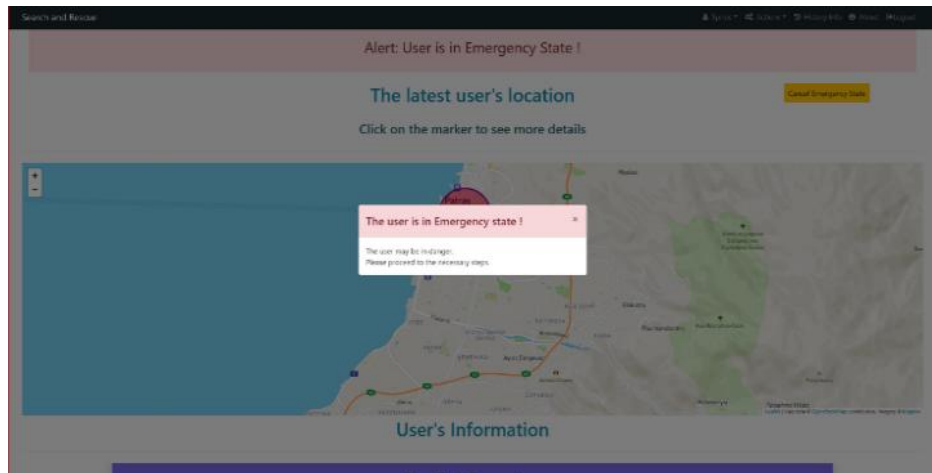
Search and Rescue

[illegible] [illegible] History Info About Logout

Alert: User is in Emergency State !

The latest user's location

Cancel Emergency State

Click on the marker to see more details

+
−

The user is in Emergency state !

×

The user may be in danger.
Please proceed to the necessary steps.

User's Information